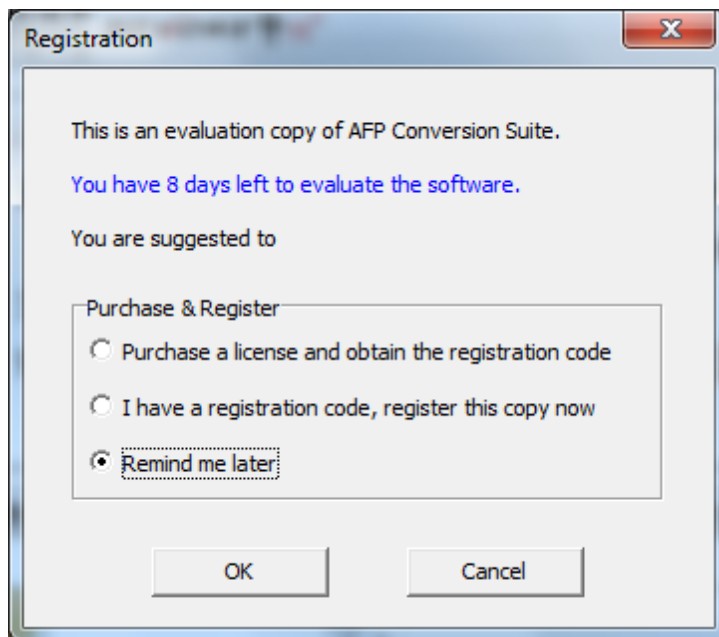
Registration

This is an evaluation copy of AFP Conversion Suite.

You have 8 days left to evaluate the software.

You are suggested to

Purchase & Register

Purchase a license and obtain the registration code

I have a registration code, register this copy now

Remind me later

OK

Cancel